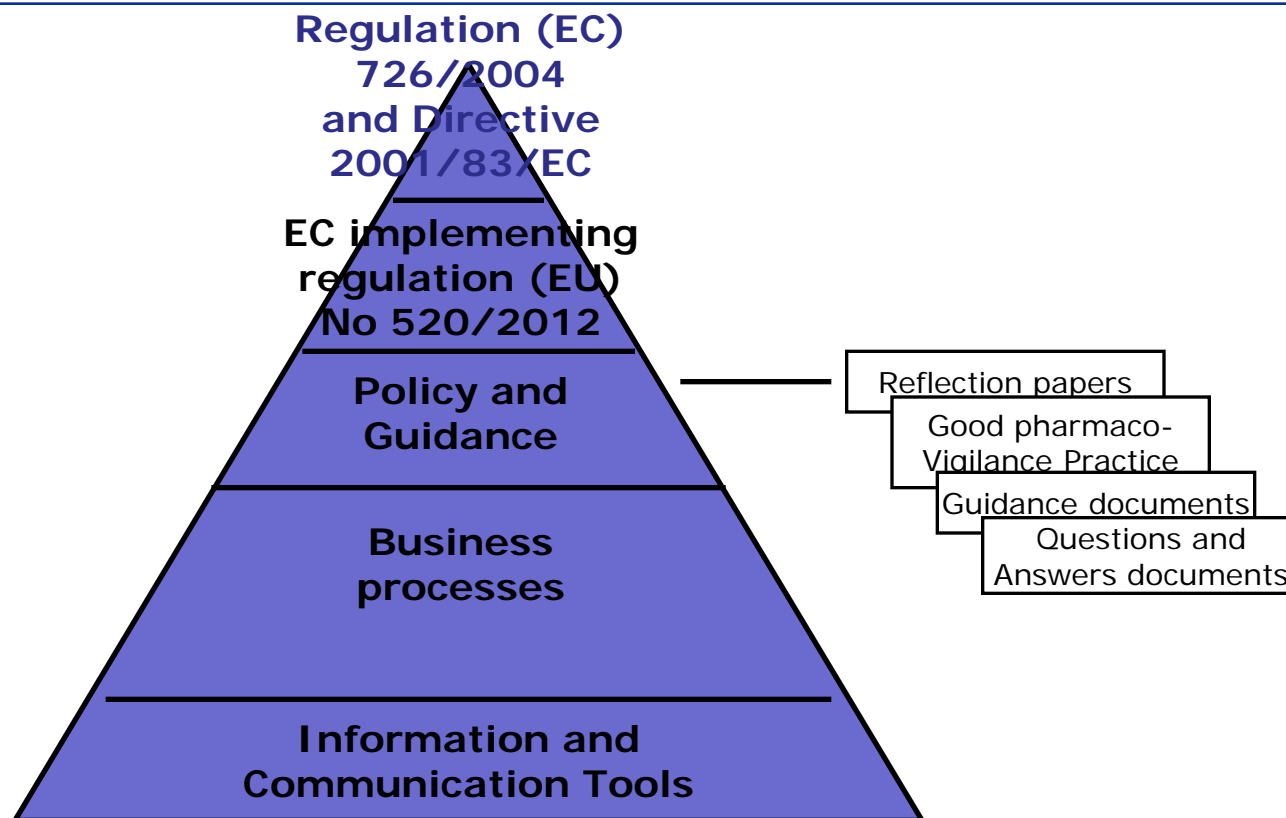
Regulation (EC) 726/2004 and Directive 2001/83/EC

EC implementing regulation (EU) No 520/2012

Policy and Guidance

Business processes

Information and Communication Tools

Reflection papers

Good pharmaco-Vigilance Practice

Guidance documents

Questions and Answers documents